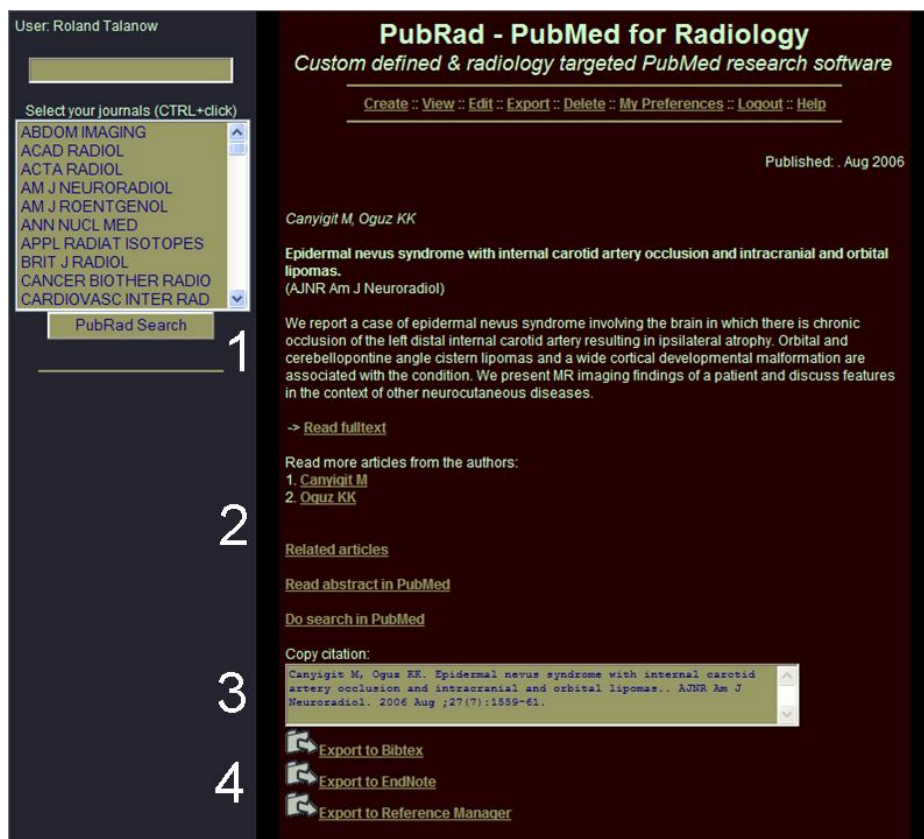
User: Roland Talanow

Select your journals (CTRL+click)

ABDOM IMAGING
ACAD RADIOL
ACTA RADIOL
AM J NEURORADIOL
AM J ROENTGENOL
ANN NUCL MED
APPL RADIAT ISOTOPES
BRIT J RADIOL
CANCER BIOTHER RADIO
CARDIOVASC INTER RAD

PubRad Search

1

PubRad - PubMed for Radiology

Custom defined & radiology targeted PubMed research software

Create :: View :: Edit :: Export :: Delete :: My Preferences :: Logout :: Help

Published: . Aug 2006

Canyigit M, Oguz KK

Epidermal nevus syndrome with internal carotid artery occlusion and intracranial and orbital lipomas.
(AJNR Am J Neuroradiol)

We report a case of epidermal nevus syndrome involving the brain in which there is chronic occlusion of the left distal internal carotid artery resulting in ipsilateral atrophy. Orbital and cerebellopontine angle cistern lipomas and a wide cortical developmental malformation are associated with the condition. We present MR imaging findings of a patient and discuss features in the context of other neurocutaneous diseases.

-> Read fulltext

Read more articles from the authors:
1. Canyigit M
2. Oguz KK

2

Related articles

Read abstract in PubMed

Do search in PubMed

Copy citation:

3

Canyigit M, Oguz KK. Epidermal nevus syndrome with internal carotid artery occlusion and intracranial and orbital lipomas.. AJNR Am J Neuroradiol. 2006 Aug ;27(7):1559-61.

Export to Bibtex

4

Export to EndNote

Export to Reference Manager